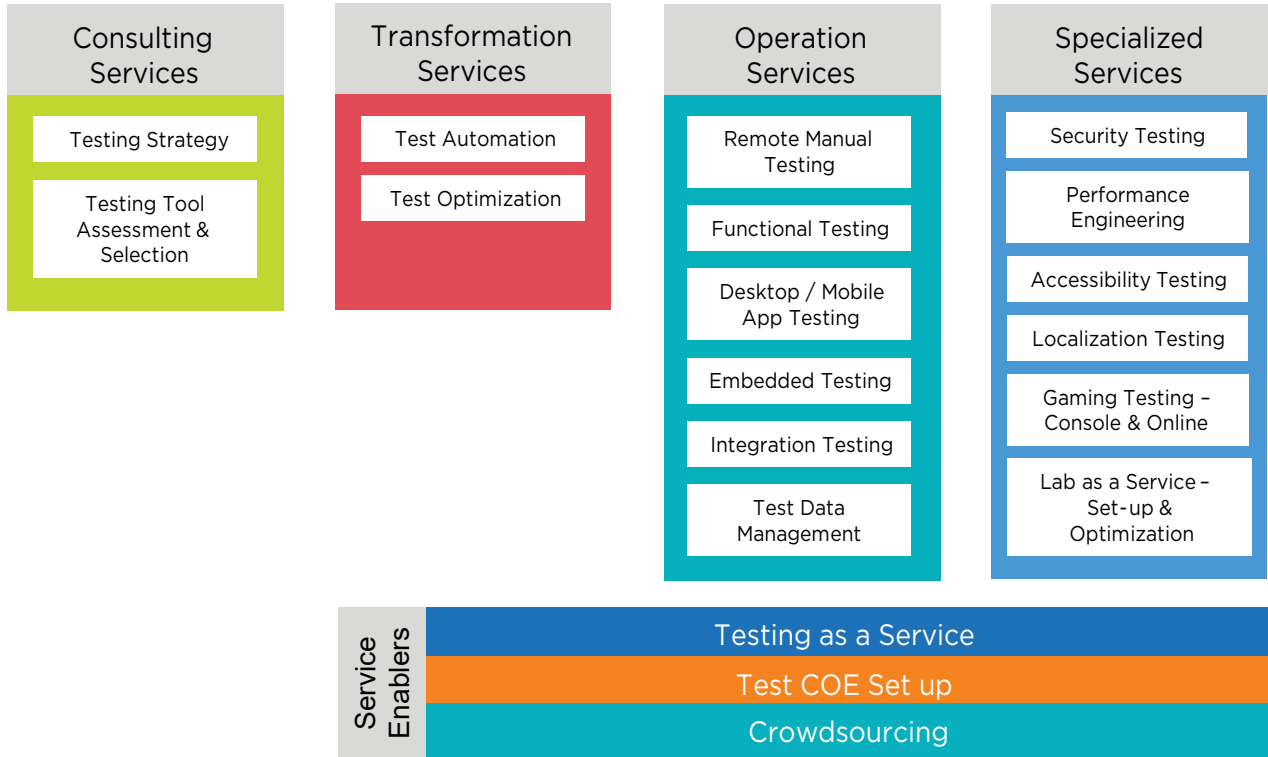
Consulting Services

Testing Strategy

Testing Tool Assessment & Selection

Transformation Services

Test Automation

Test Optimization

Operation Services

Remote Manual Testing

Functional Testing

Desktop / Mobile App Testing

Embedded Testing

Integration Testing

Test Data Management

Specialized Services

Security Testing

Performance Engineering

Accessibility Testing

Localization Testing

Gaming Testing – Console & Online

Lab as a Service – Set-up & Optimization

Service Enablers

Testing as a Service

Test COE Set up

Crowdsourcing